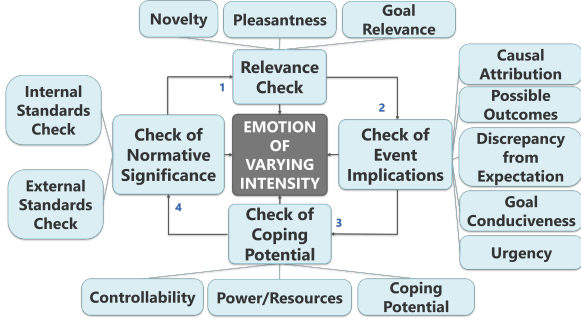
Novelty

Pleasantness

Goal Relevance

Relevance Check

1

2

Internal Standards Check

Check of Normative Significance

EMOTION OF VARYING INTENSITY

Check of Event Implications

Causal Attribution

Possible Outcomes

Discrepancy from Expectation

Goal Conduciveness

Urgency

External Standards Check

4

Check of Coping Potential

3

Controllability

Power/Resources

Coping Potential